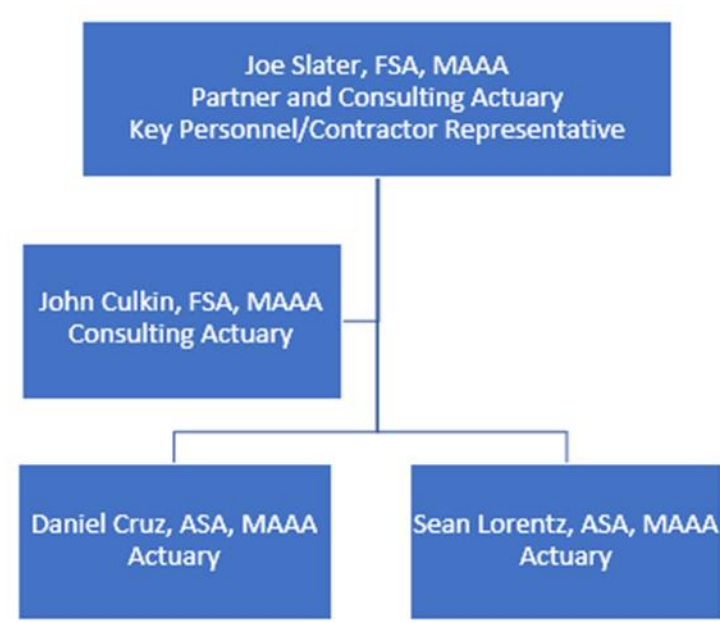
Joe Slater, FSA, MAAA
Partner and Consulting Actuary
Key Personnel/Contractor Representative

John Culkin, FSA, MAAA
Consulting Actuary

Daniel Cruz, ASA, MAAA
Actuary

Sean Lorentz, ASA, MAAA
Actuary